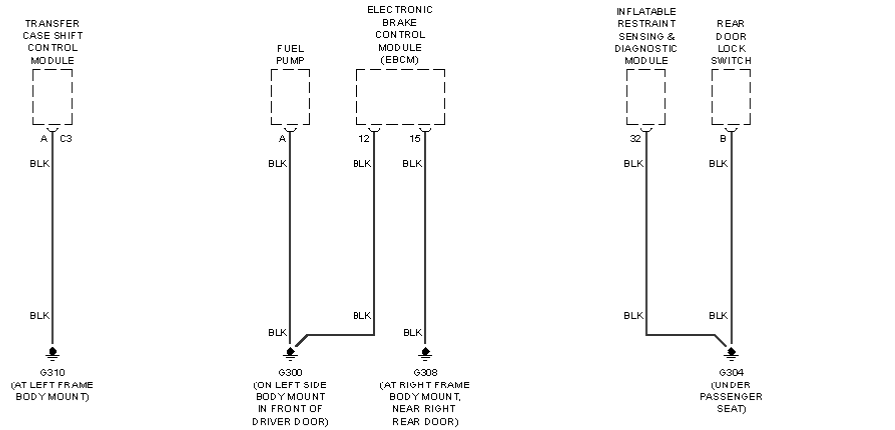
TRANSFER CASE SHIFT CONTROL MODULE

A C3

BLK

BLK

G310 (AT LEFT FRAME BODY MOUNT)

FUEL PUMP

A

BLK

BLK

G300 (ON LEFT SIDE BODY MOUNT IN FRONT OF DRIVER DOOR)

ELECTRONIC BRAKE CONTROL MODULE (EBCM)

12

BLK

BLK

15

BLK

BLK

G308 (AT RIGHT FRAME BODY MOUNT, NEAR RIGHT REAR DOOR)

INFLATABLE RESTRAINT SENSING & DIAGNOSTIC MODULE

32

BLK

BLK

REAR DOOR LOCK SWITCH

B

BLK

BLK

G304 (UNDER PASSENGER SEAT)